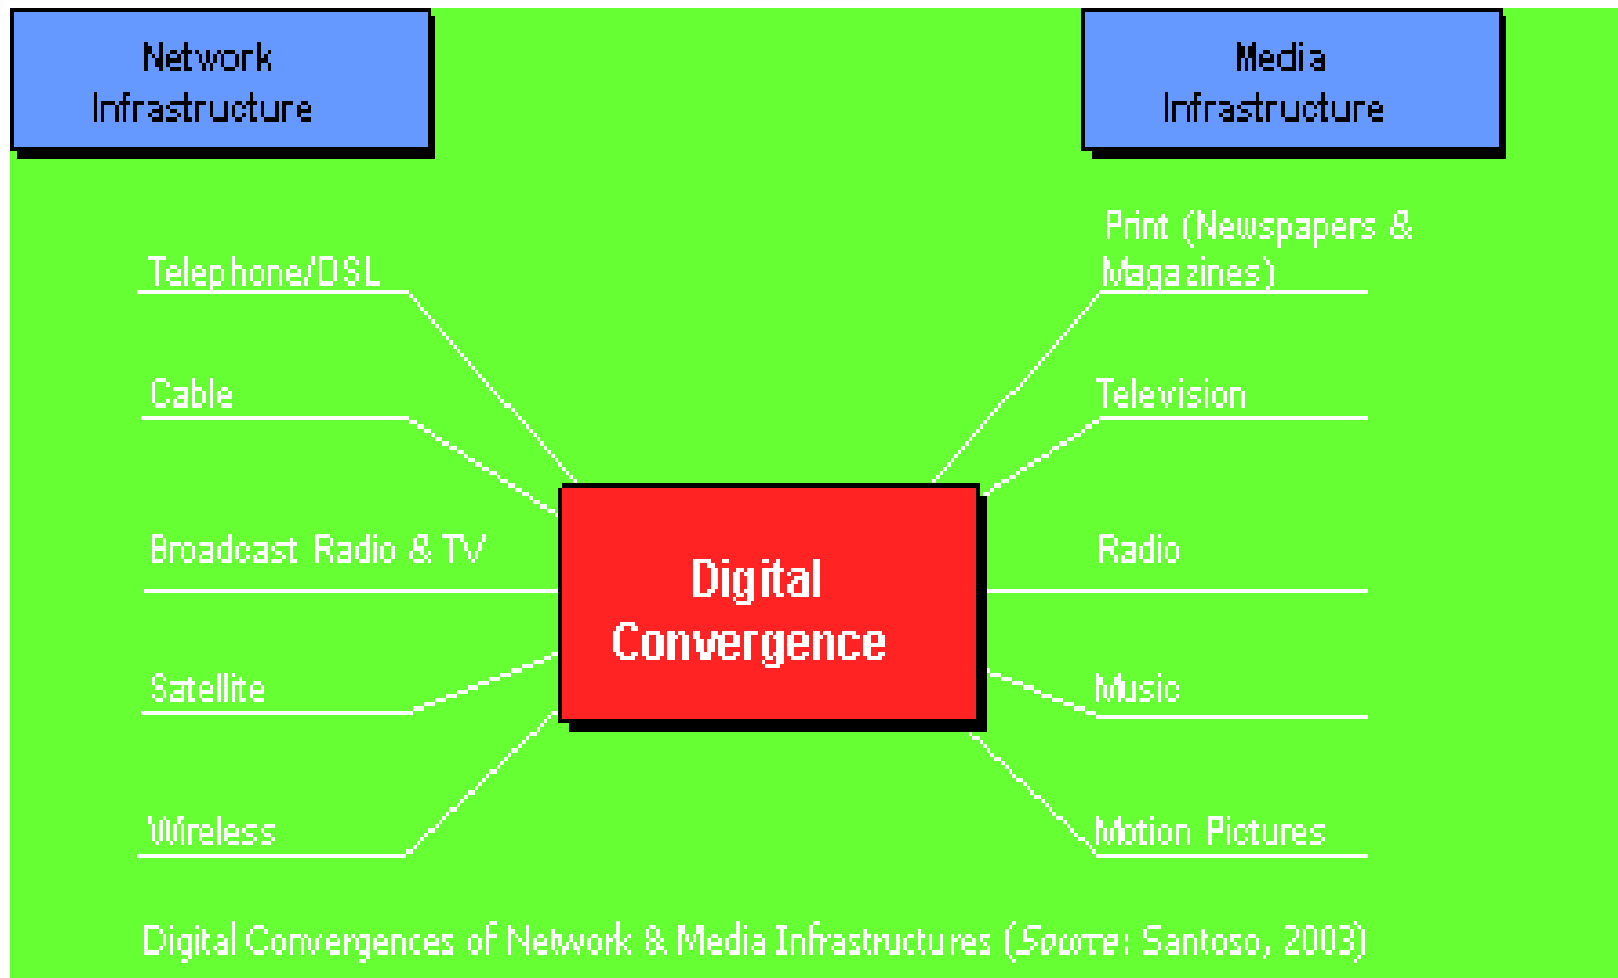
Network Infrastructure

Media Infrastructure

Telephone/DSL

Cable

Broadcast Radio & TV

Satellite

Wireless

Print (Newspapers & Magazines)

Television

Radio

Music

Motion Pictures

Digital Convergence

Digital Convergences of Network & Media Infrastructures (Source: Santoso, 2003)